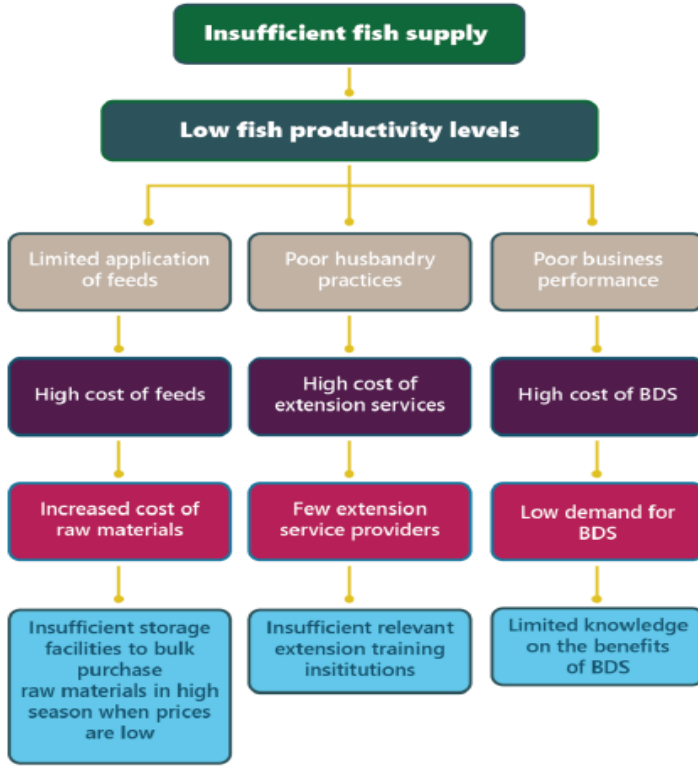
Insufficient fish supply

Low fish productivity levels

Limited application of feeds

Poor husbandry practices

Poor business performance

High cost of feeds

High cost of extension services

High cost of BDS

Increased cost of raw materials

Few extension service providers

Low demand for BDS

Insufficient storage facilities to bulk purchase raw materials in high season when prices are low

Insufficient relevant extension training insititutions

Limited knowledge on the benefits of BDS